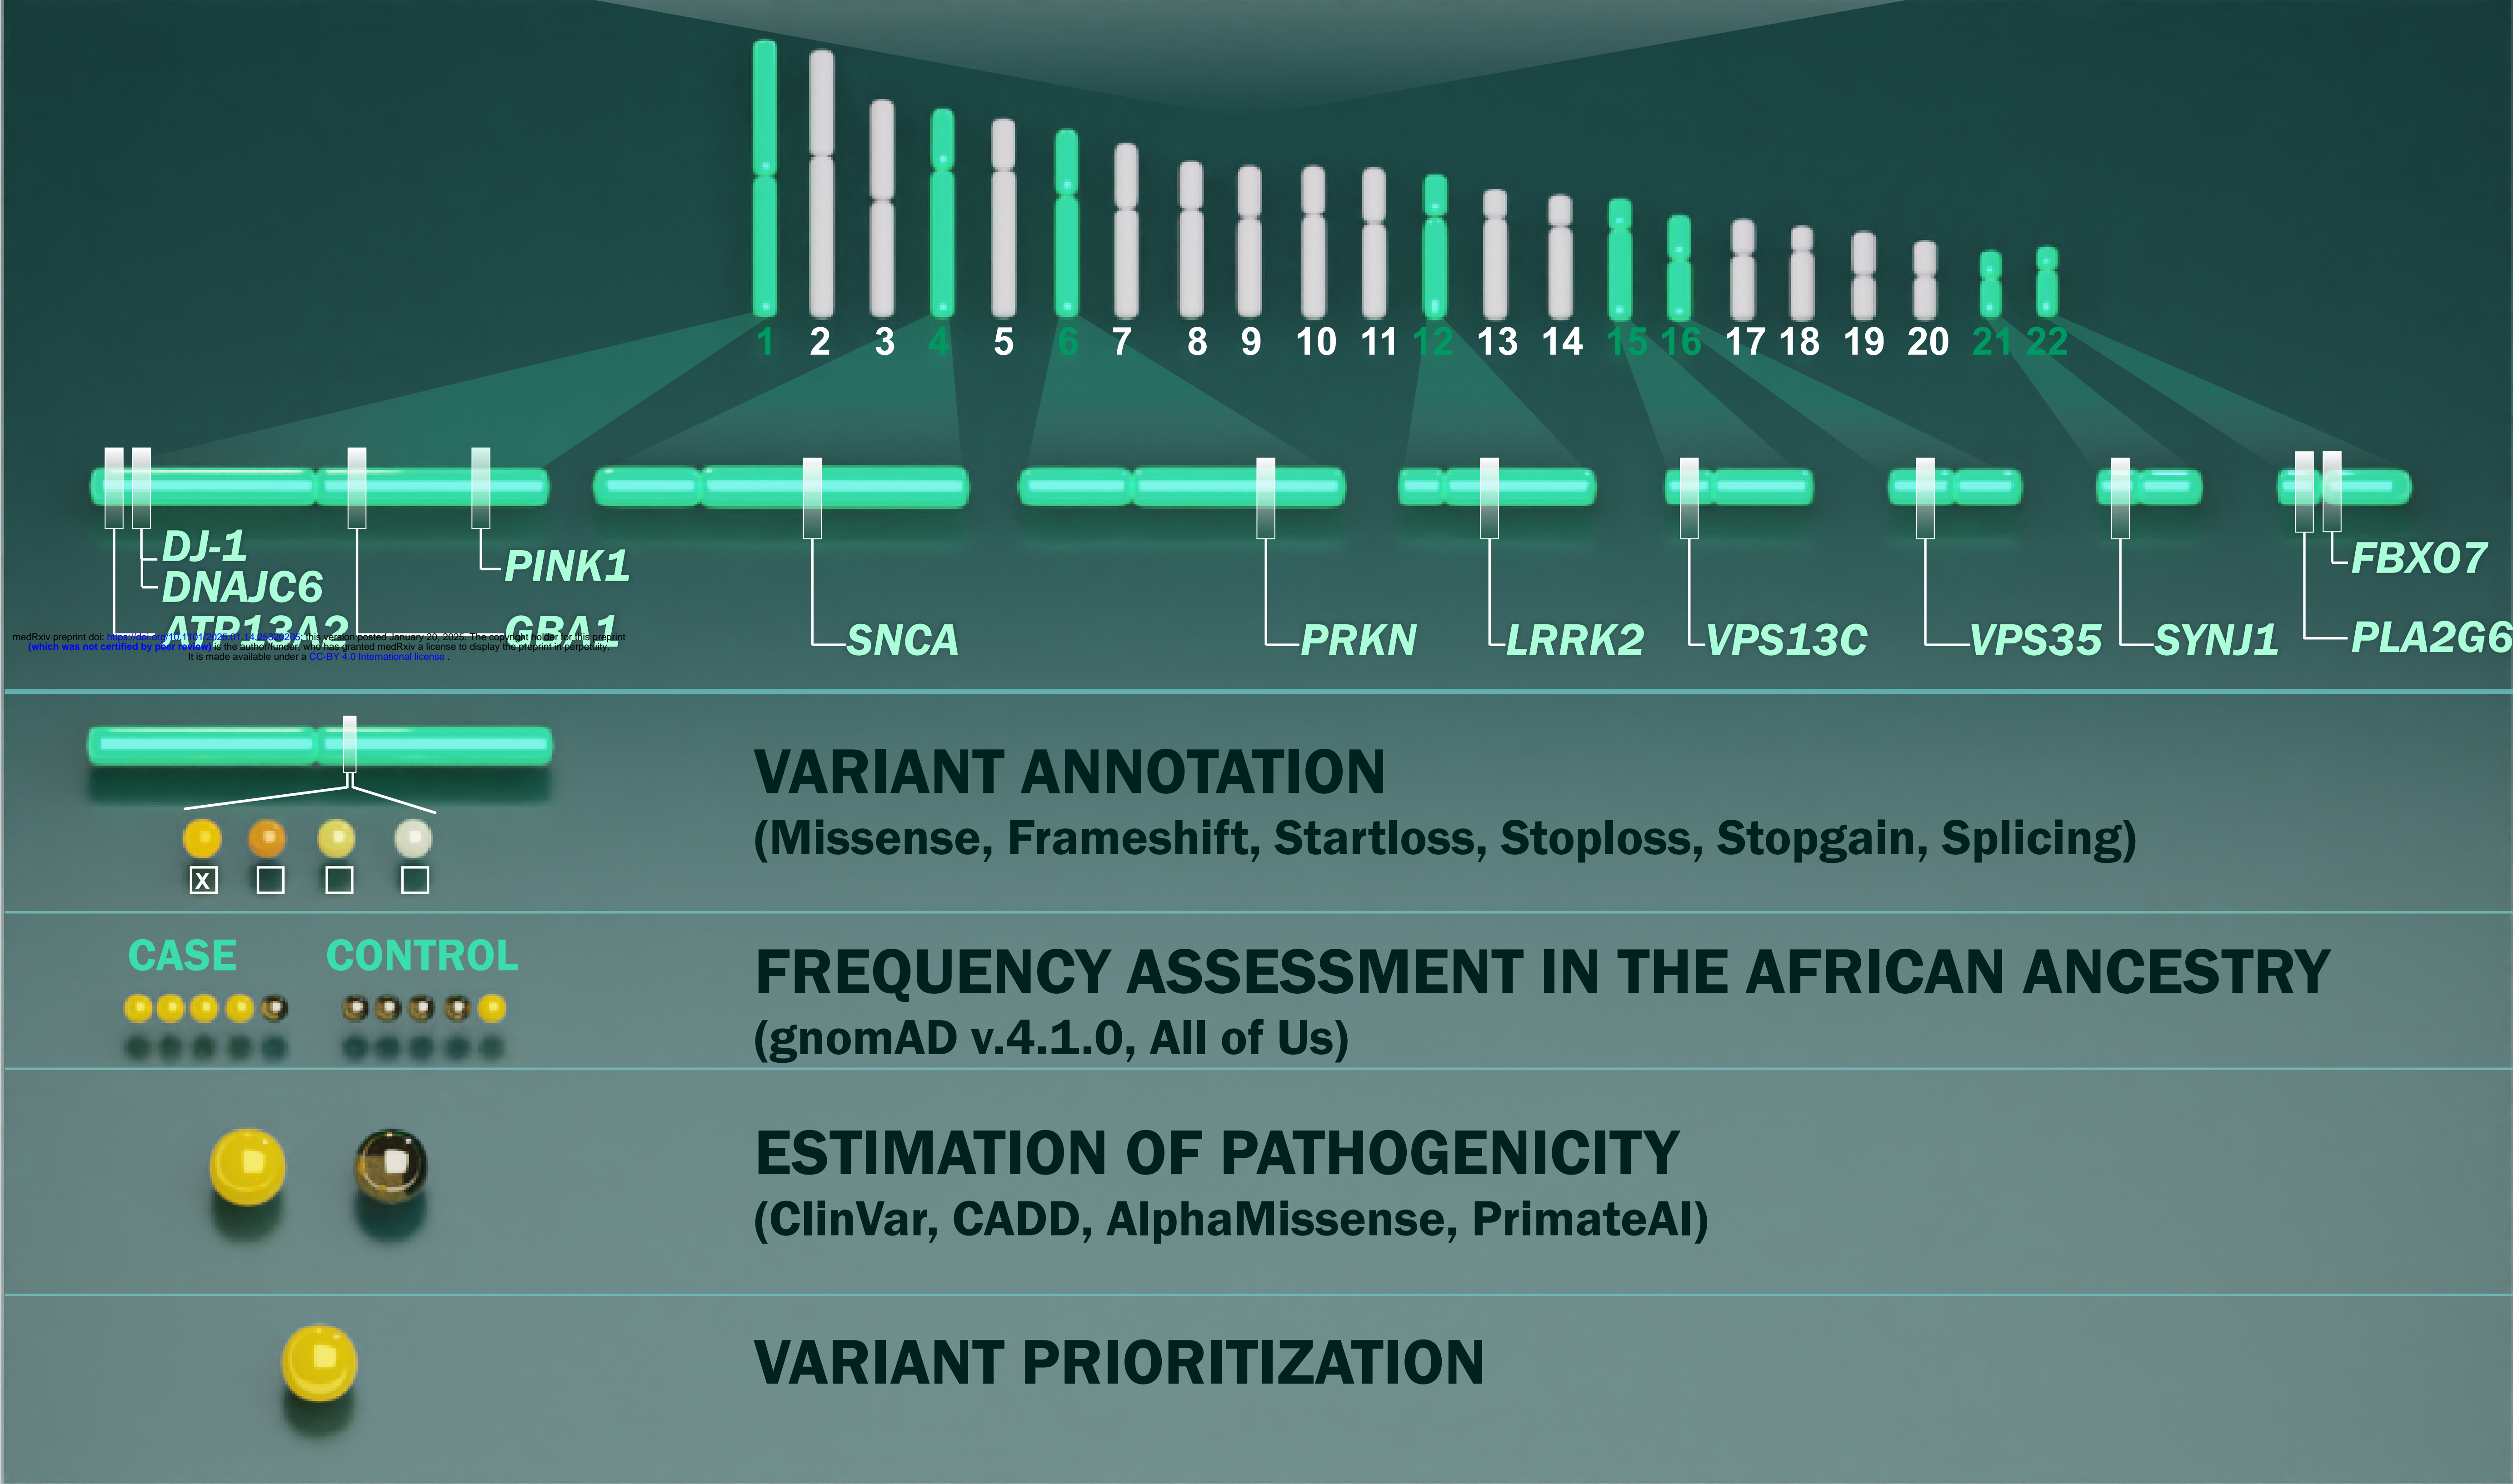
1 2 3 4 5 6 7 8 9 10 11 12 13 14 15 16 17 18 19 20 21 22

DJ-1
DNAJC6
ATP13A2
PINK1
GBA1
SNCA
PRKN
LRRK2
VPS13C
VPS35
SYNJ1
FBXO7
PLA2G6

medRxiv preprint doi: https://doi.org/10.1101/2025.01.14.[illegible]; this version posted January 20, 2025. The copyright holder for this preprint (which was not certified by peer review) is the author/funder, who has granted medRxiv a license to display the preprint in perpetuity. It is made available under a CC-BY 4.0 International license .

X

VARIANT ANNOTATION
(Missense, Frameshift, Startloss, Stoploss, Stopgain, Splicing)

CASE CONTROL

FREQUENCY ASSESSMENT IN THE AFRICAN ANCESTRY
(gnomAD v.4.1.0, All of Us)

ESTIMATION OF PATHOGENICITY
(ClinVar, CADD, AlphaMissense, PrimateAI)

VARIANT PRIORITIZATION